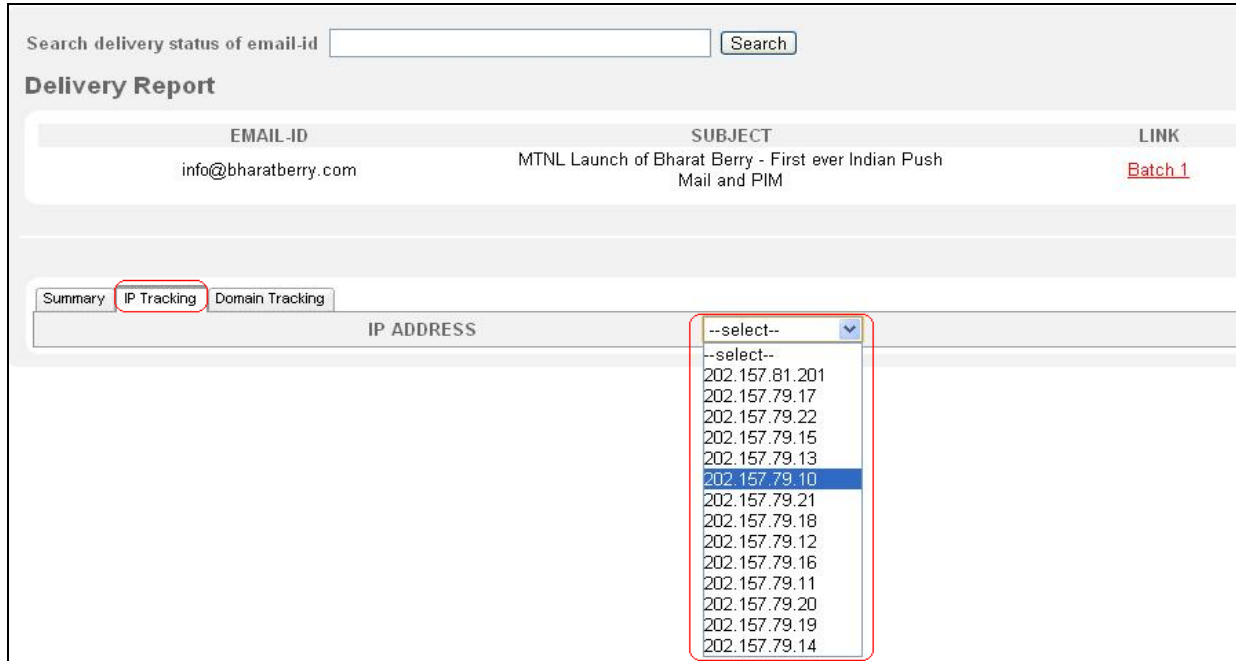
Search delivery status of email-id [Search]

Delivery Report

| EMAIL-ID | SUBJECT | LINK |
|---|---|---|
| info@bharatberry.com | MTNL Launch of Bharat Berry - First ever Indian Push Mail and PIM | Batch 1 |

Summary | IP Tracking | Domain Tracking

IP ADDRESS --select--

--select--
202.157.81.201
202.157.79.17
202.157.79.22
202.157.79.15
202.157.79.13
202.157.79.10
202.157.79.21
202.157.79.18
202.157.79.12
202.157.79.16
202.157.79.11
202.157.79.20
202.157.79.19
202.157.79.14